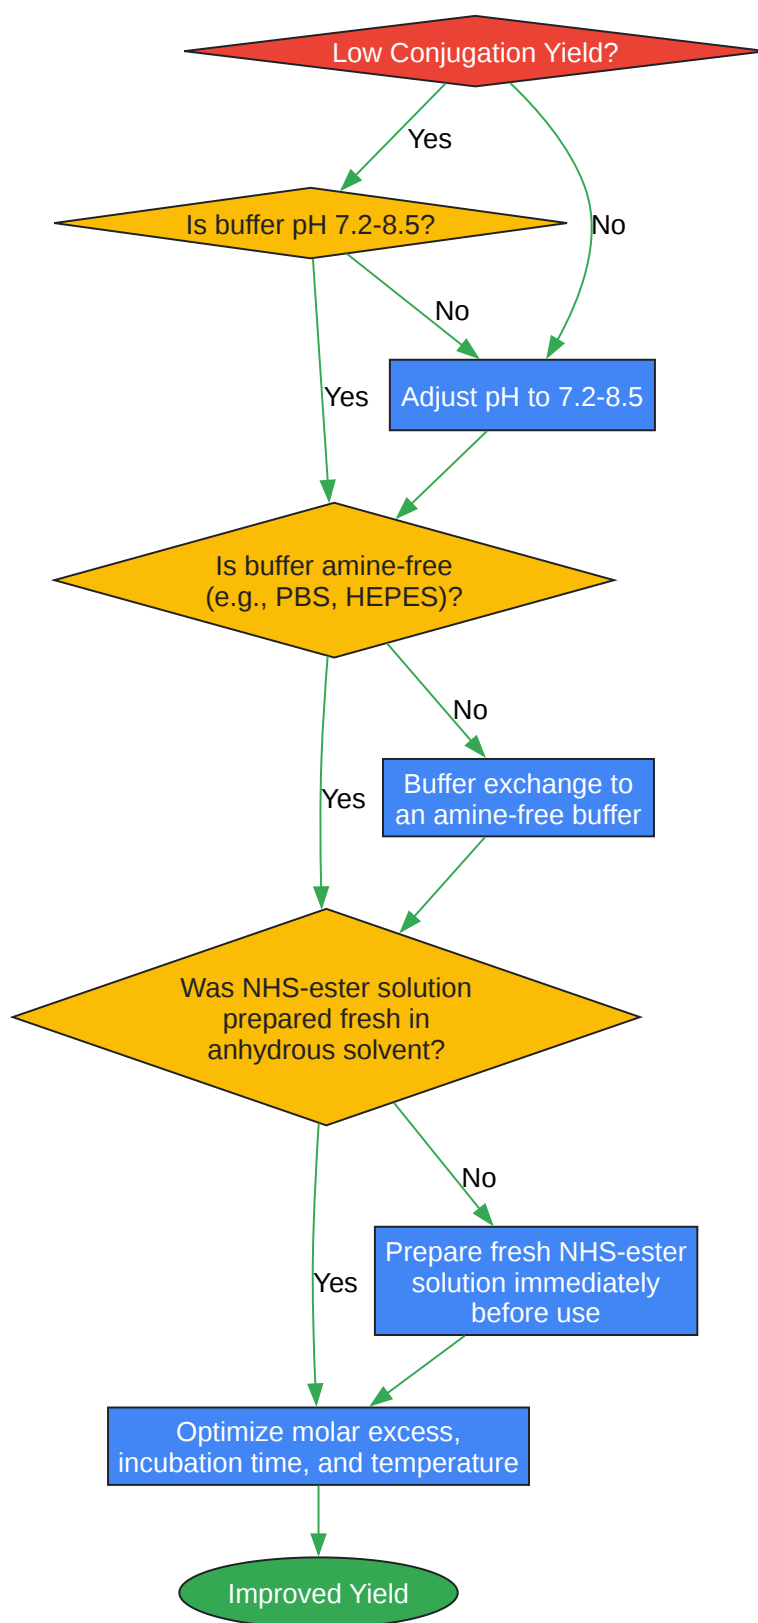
Low Conjugation Yield?

Yes

No

Is buffer pH 7.2-8.5?

No

Yes

Adjust pH to 7.2-8.5

Is buffer amine-free
(e.g., PBS, HEPES)?

No

Yes

Buffer exchange to
an amine-free buffer

Was NHS-ester solution
prepared fresh in
anhydrous solvent?

No

Yes

Prepare fresh NHS-ester
solution immediately
before use

Optimize molar excess,
incubation time, and temperature

Improved Yield